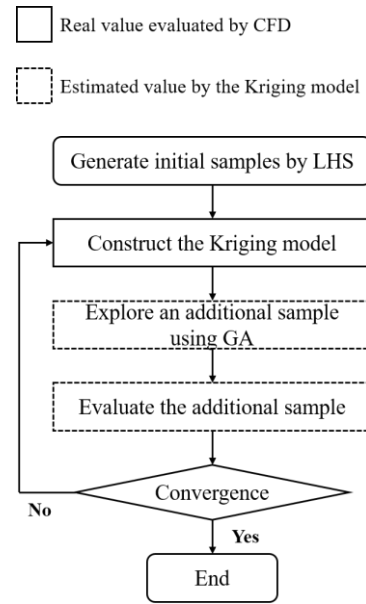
Real value evaluated by CFD

Estimated value by the Kriging model

Generate initial samples by LHS

Construct the Kriging model

Explore an additional sample using GA

Evaluate the additional sample

Convergence

No

Yes

End